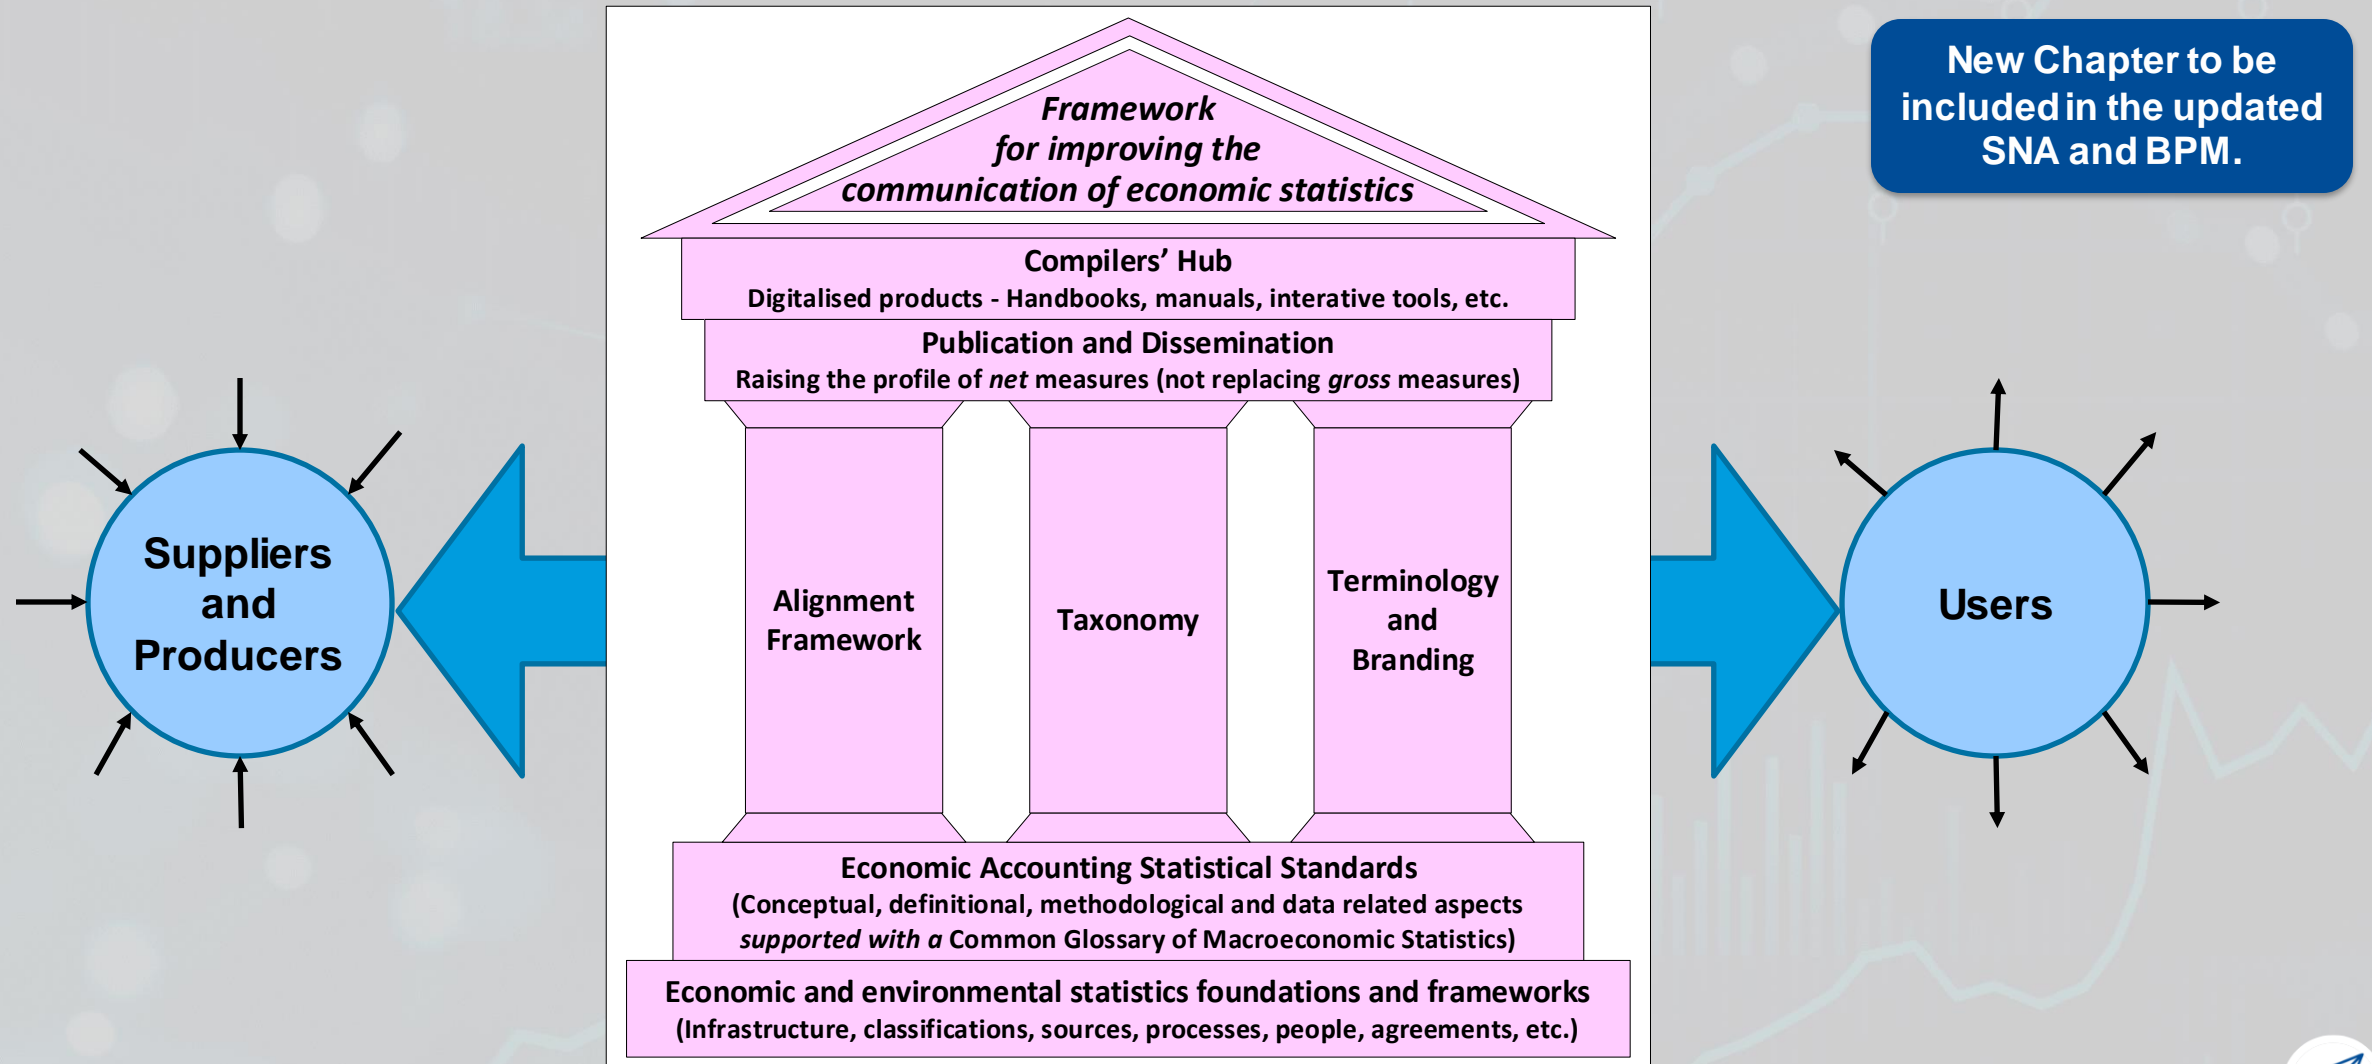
New Chapter to be included in the updated SNA and BPM.

Suppliers and Producers

Framework for improving the communication of economic statistics

Compilers' Hub
Digitalised products - Handbooks, manuals, interative tools, etc.

Publication and Dissemination
Raising the profile of *net* measures (not replacing *gross* measures)

Alignment Framework

Taxonomy

Terminology and Branding

Economic Accounting Statistical Standards
(Conceptual, definitional, methodological and data related aspects *supported with a* Common Glossary of Macroeconomic Statistics)

Economic and environmental statistics foundations and frameworks
(Infrastructure, classifications, sources, processes, people, agreements, etc.)

Users